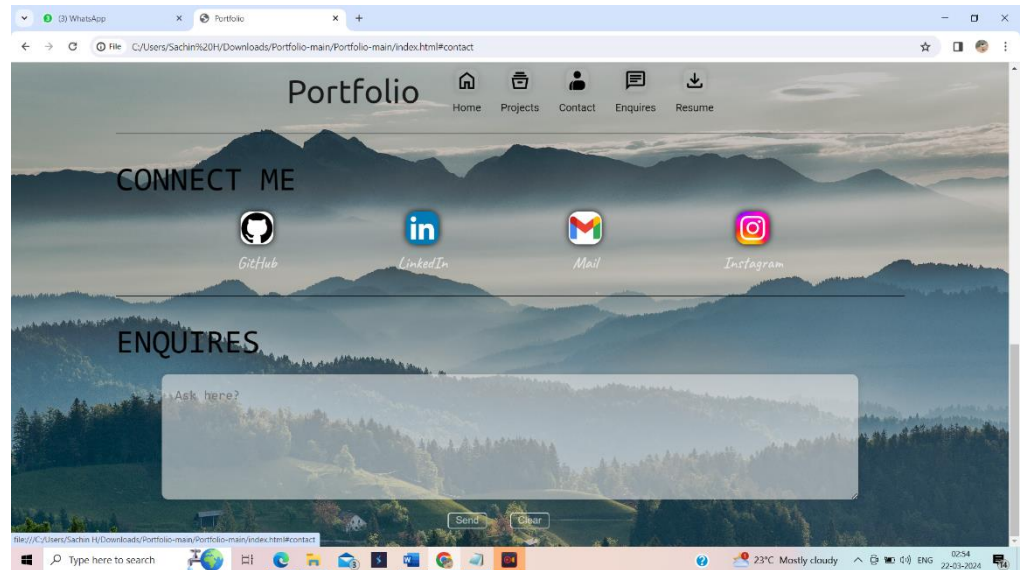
(3) WhatsApp
Portfolio
+
File C:/Users/Sachin%20H/Downloads/Portfolio-main/Portfolio-main/index.html#contact

Portfolio
Home Projects Contact Enquires Resume

CONNECT ME

GitHub LinkedIn Mail Instagram

ENQUIRES

Ask here?

Send Clear

file:///C:/Users/Sachin H/Downloads/Portfolio-main/Portfolio-main/index.html#contact

Type here to search
23°C Mostly cloudy ENG 02:54 22-03-2024